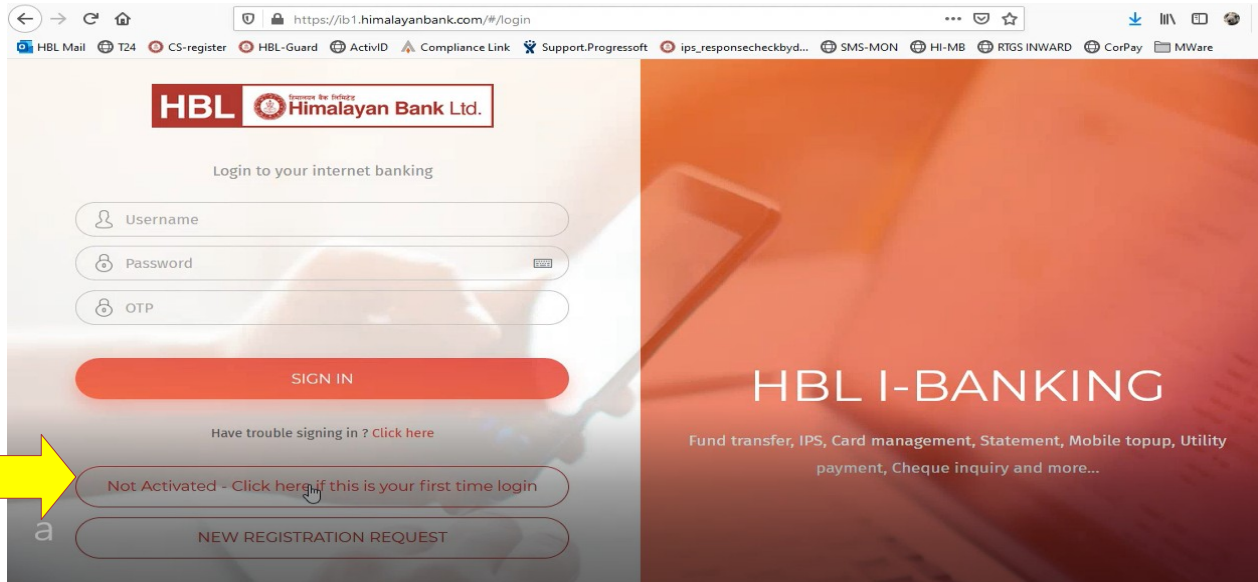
https://ib1.himalayanbank.com/#/login

HBL Mail T24 CS-register HBL-Guard ActivID Compliance Link Support.Progressoft ips_responsecheckbyd... SMS-MON HI-MB RTGS INWARD CorPay MWare

HBL हिमालयन बैंक लिमिटेड Himalayan Bank Ltd.

Login to your internet banking

Username

Password

OTP

SIGN IN

Have trouble signing in ? Click here

Not Activated - Click here if this is your first time login

a

NEW REGISTRATION REQUEST

HBL I-BANKING

Fund transfer, IPS, Card management, Statement, Mobile topup, Utility payment, Cheque inquiry and more...